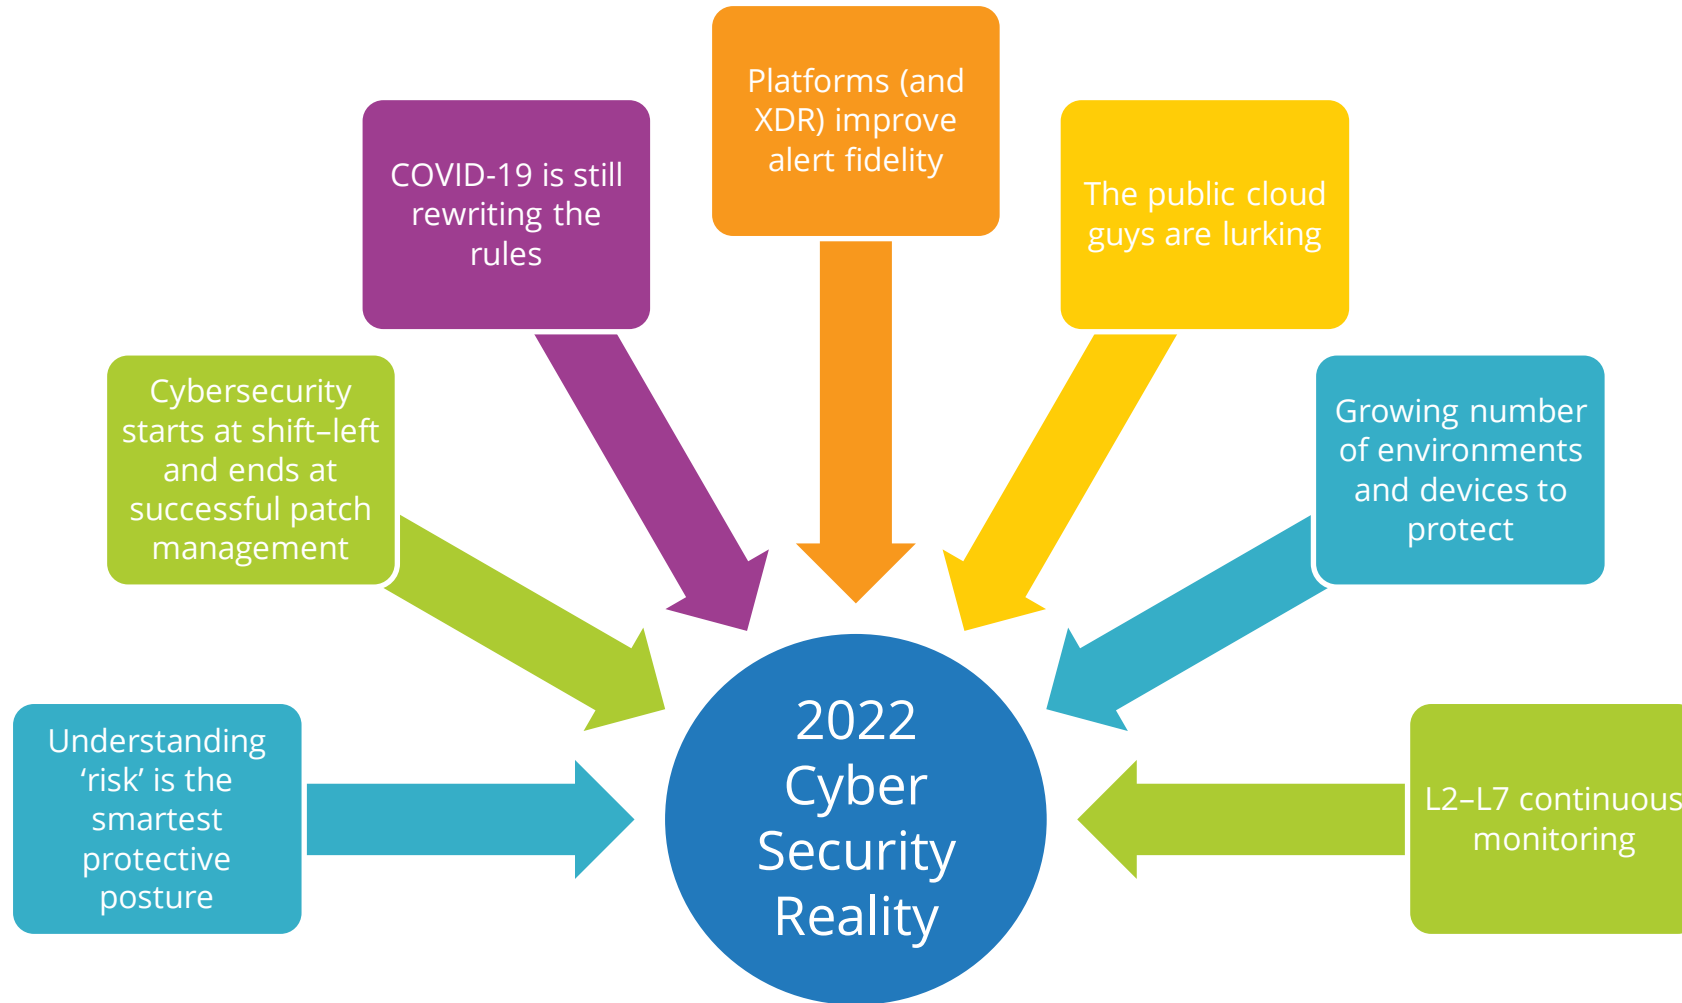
Platforms (and XDR) improve alert fidelity

COVID-19 is still rewriting the rules

The public cloud guys are lurking

Cybersecurity starts at shift–left and ends at successful patch management

Growing number of environments and devices to protect

Understanding ‘risk’ is the smartest protective posture

2022 Cyber Security Reality

L2–L7 continuous monitoring